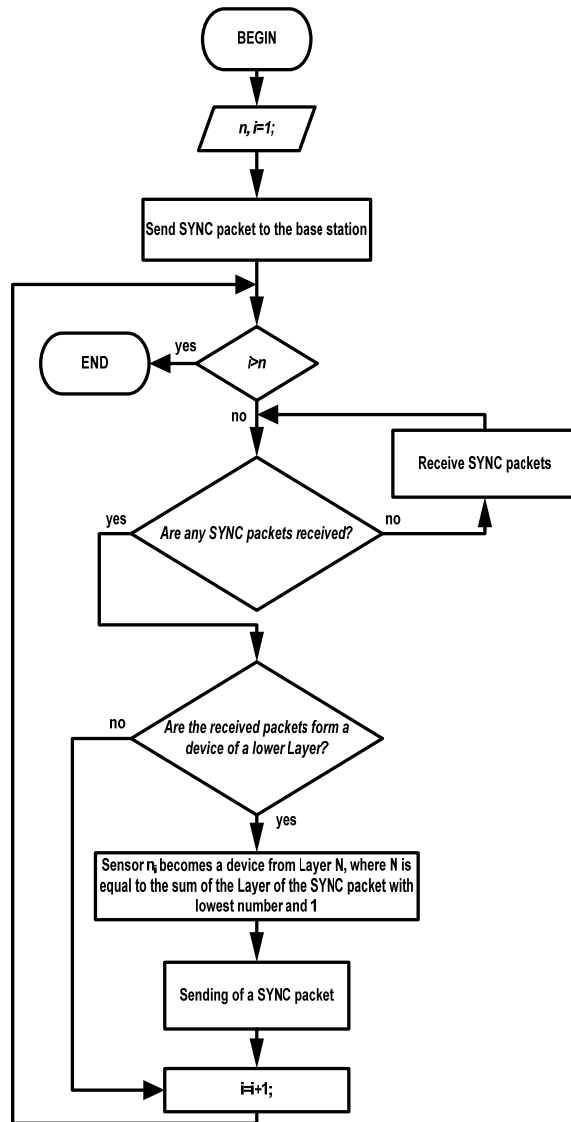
BEGIN

n, i=1;

Send SYNC packet to the base station

END

yes

i>n

no

Receive SYNC packets

yes

Are any SYNC packets received?

no

no

Are the received packets form a device of a lower Layer?

yes

Sensor $n_i$ becomes a device from Layer N, where N is equal to the sum of the Layer of the SYNC packet with lowest number and 1

Sending of a SYNC packet

i=i+1;